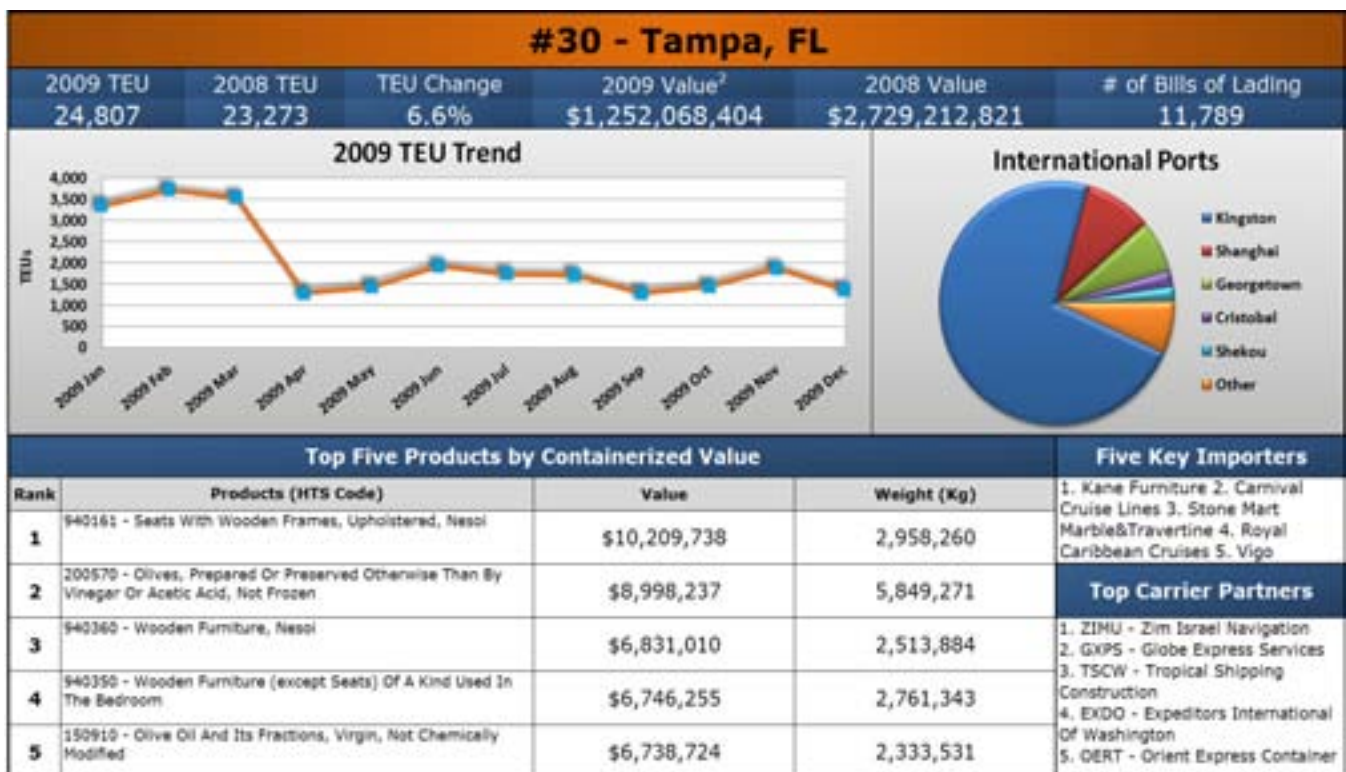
#30 - Tampa, FL

| 2009 TEU | 2008 TEU | TEU Change | 2009 Value$^2$ | 2008 Value | # of Bills of Lading |
|---|---|---|---|---|---|
| 24,807 | 23,273 | 6.6% | \$1,252,068,404 | \$2,729,212,821 | 11,789 |

2009 TEU Trend

TEUs

4,000
3,500
3,000
2,500
2,000
1,500
1,000
500
0

2009 Jan, 2009 Feb, 2009 Mar, 2009 Apr, 2009 May, 2009 Jun, 2009 Jul, 2009 Aug, 2009 Sep, 2009 Oct, 2009 Nov, 2009 Dec

International Ports

Kingston
Shanghai
Georgetown
Cristobal
Shekou
Other

Top Five Products by Containerized Value

| Rank | Products (HTS Code) | Value | Weight (Kg) |
|---|---|---|---|
| 1 | 940161 - Seats With Wooden Frames, Upholstered, Nesoi | \$10,209,738 | 2,958,260 |
| 2 | 200570 - Olives, Prepared Or Preserved Otherwise Than By Vinegar Or Acetic Acid, Not Frozen | \$8,998,237 | 5,849,271 |
| 3 | 940360 - Wooden Furniture, Nesoi | \$6,831,010 | 2,513,884 |
| 4 | 940350 - Wooden Furniture (except Seats) Of A Kind Used In The Bedroom | \$6,746,255 | 2,761,343 |
| 5 | 150910 - Olive Oil And Its Fractions, Virgin, Not Chemically Modified | \$6,738,724 | 2,333,531 |

Five Key Importers

1. Kane Furniture 2. Carnival Cruise Lines 3. Stone Mart Marble&Travertine 4. Royal Caribbean Cruises 5. Vigo

Top Carrier Partners

1. ZIMU - Zim Israel Navigation
2. GXPS - Globe Express Services
3. TSCW - Tropical Shipping Construction
4. EXDO - Expeditors International Of Washington
5. OERT - Orient Express Container